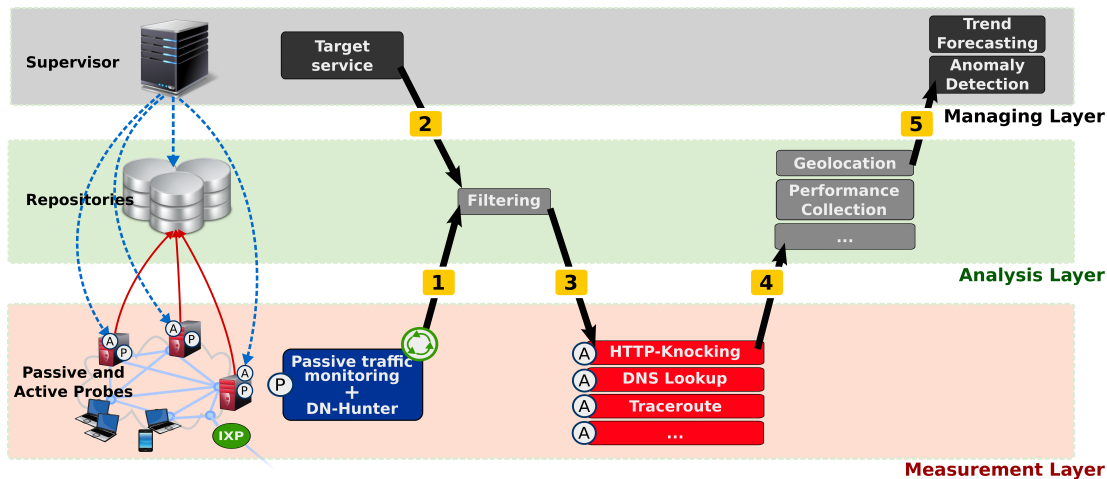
Supervisor

Target service

Trend Forecasting

Anomaly Detection

2

5

Managing Layer

Repositories

Filtering

Geolocation

Performance Collection

...

1

3

4

Analysis Layer

A P

A P

A P

Passive and Active Probes

IXP

P

Passive traffic monitoring + DN-Hunter

A HTTP-Knocking

A DNS Lookup

A Traceroute

A ...

Measurement Layer